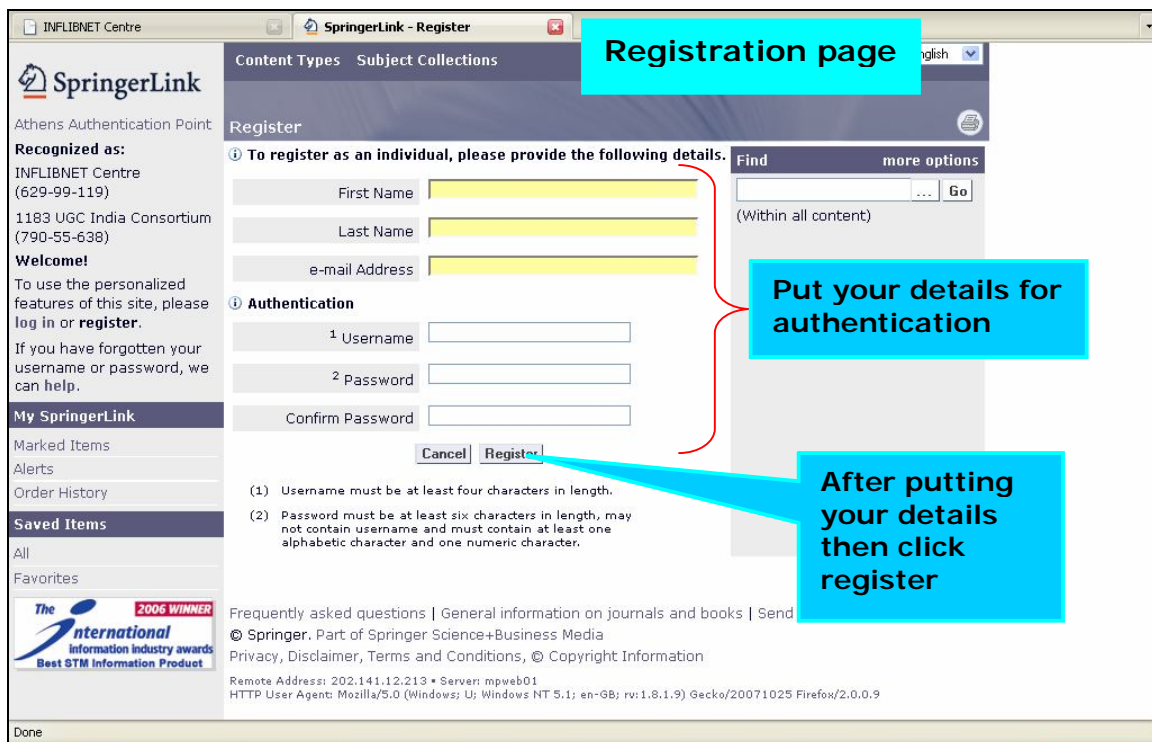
INFLIBNET Centre

SpringerLink - Register

Registration page

SpringerLink

Content Types Subject Collections

nglish

Athens Authentication Point

Recognized as:

INFLIBNET Centre (629-99-119)

1183 UGC India Consortium (790-55-638)

Welcome!

To use the personalized features of this site, please log in or register.

If you have forgotten your username or password, we can help.

My SpringerLink

Marked Items

Alerts

Order History

Saved Items

All

Favorites

The International information industry awards 2006 WINNER Best STM Information Product

Register

To register as an individual, please provide the following details.

First Name

Last Name

e-mail Address

Authentication

$^1$ Username

$^2$ Password

Confirm Password

Cancel Register

(1) Username must be at least four characters in length.

(2) Password must be at least six characters in length, may not contain username and must contain at least one alphabetic character and one numeric character.

Find more options

... Go

(Within all content)

Put your details for authentication

After putting your details then click register

Frequently asked questions | General information on journals and books | Send

© Springer. Part of Springer Science+Business Media

Privacy, Disclaimer, Terms and Conditions, © Copyright Information

Remote Address: 202.141.12.213 • Server: mpweb01
HTTP User Agent: Mozilla/5.0 (Windows; U; Windows NT 5.1; en-GB; rv:1.8.1.9) Gecko/20071025 Firefox/2.0.0.9

Done